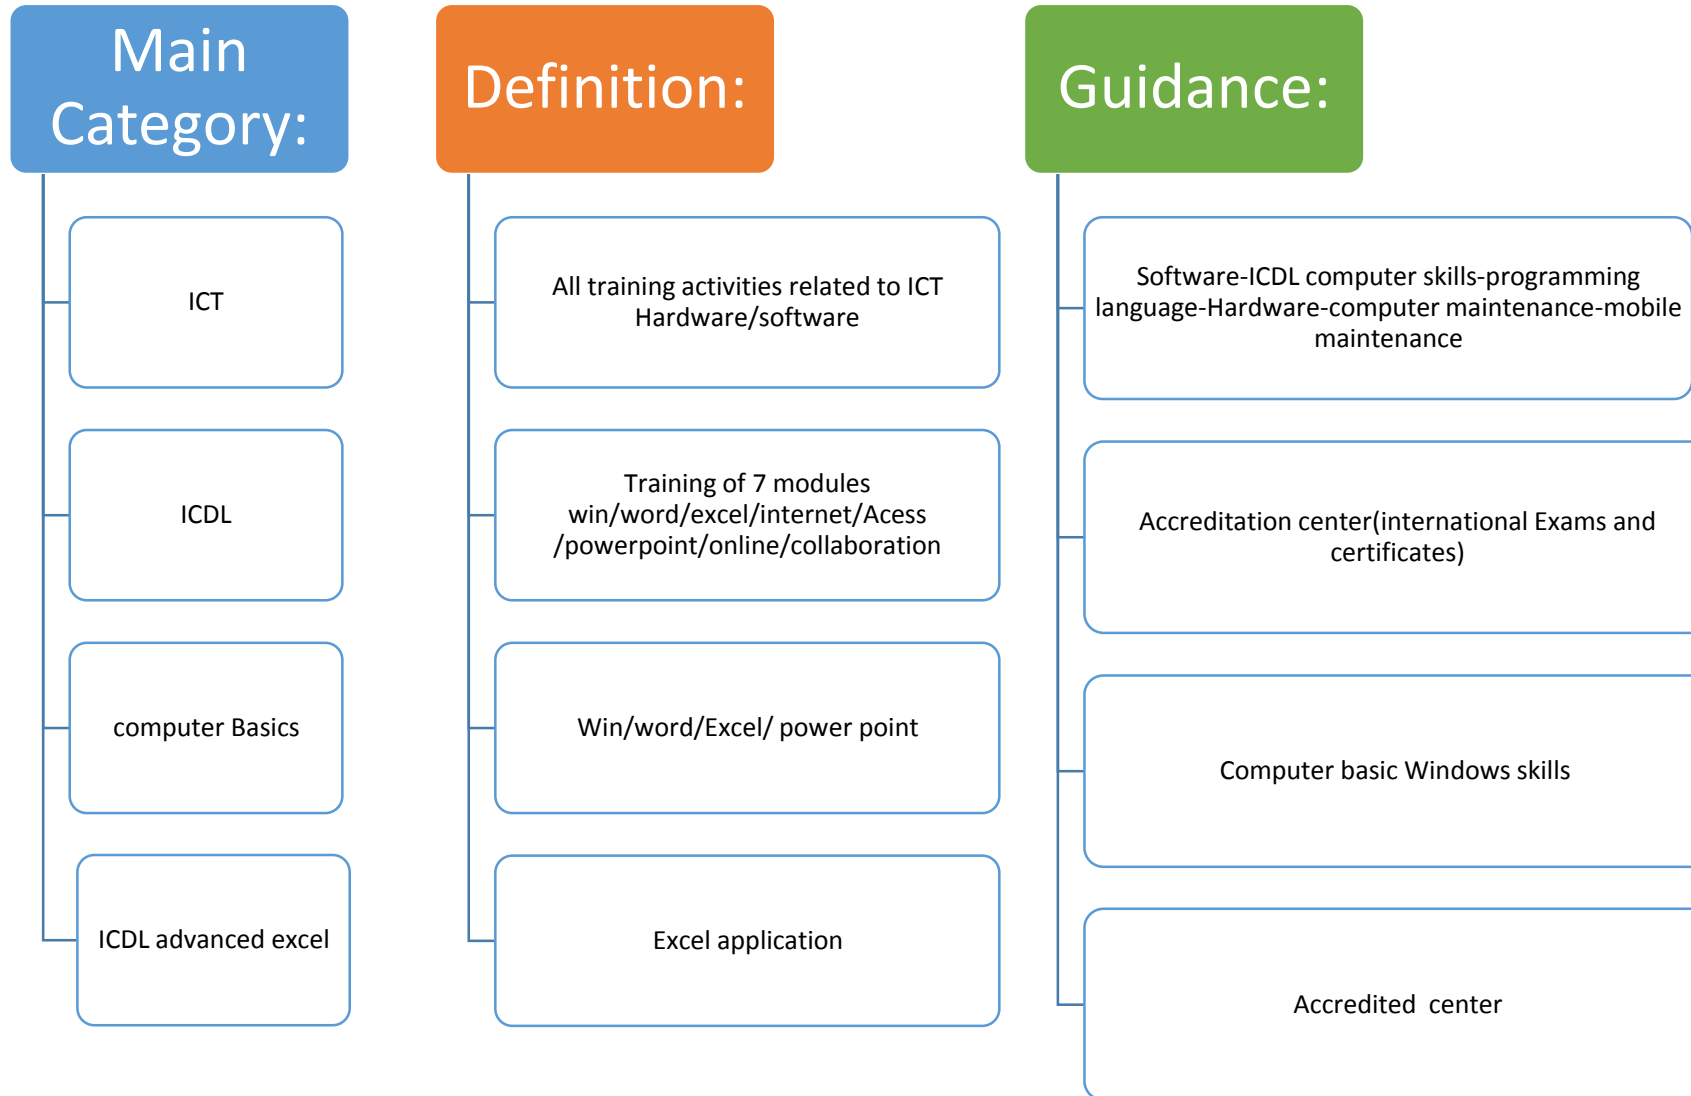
Main Category:

ICT

ICDL

computer Basics

ICDL advanced excel

Definition:

All training activities related to ICT Hardware/software

Training of 7 modules win/word/excel/internet/Acess /powerpoint/online/collaboration

Win/word/Excel/ power point

Excel application

Guidance:

Software-ICDL computer skills-programming language-Hardware-computer maintenance-mobile maintenance

Accreditation center(international Exams and certificates)

Computer basic Windows skills

Accredited center